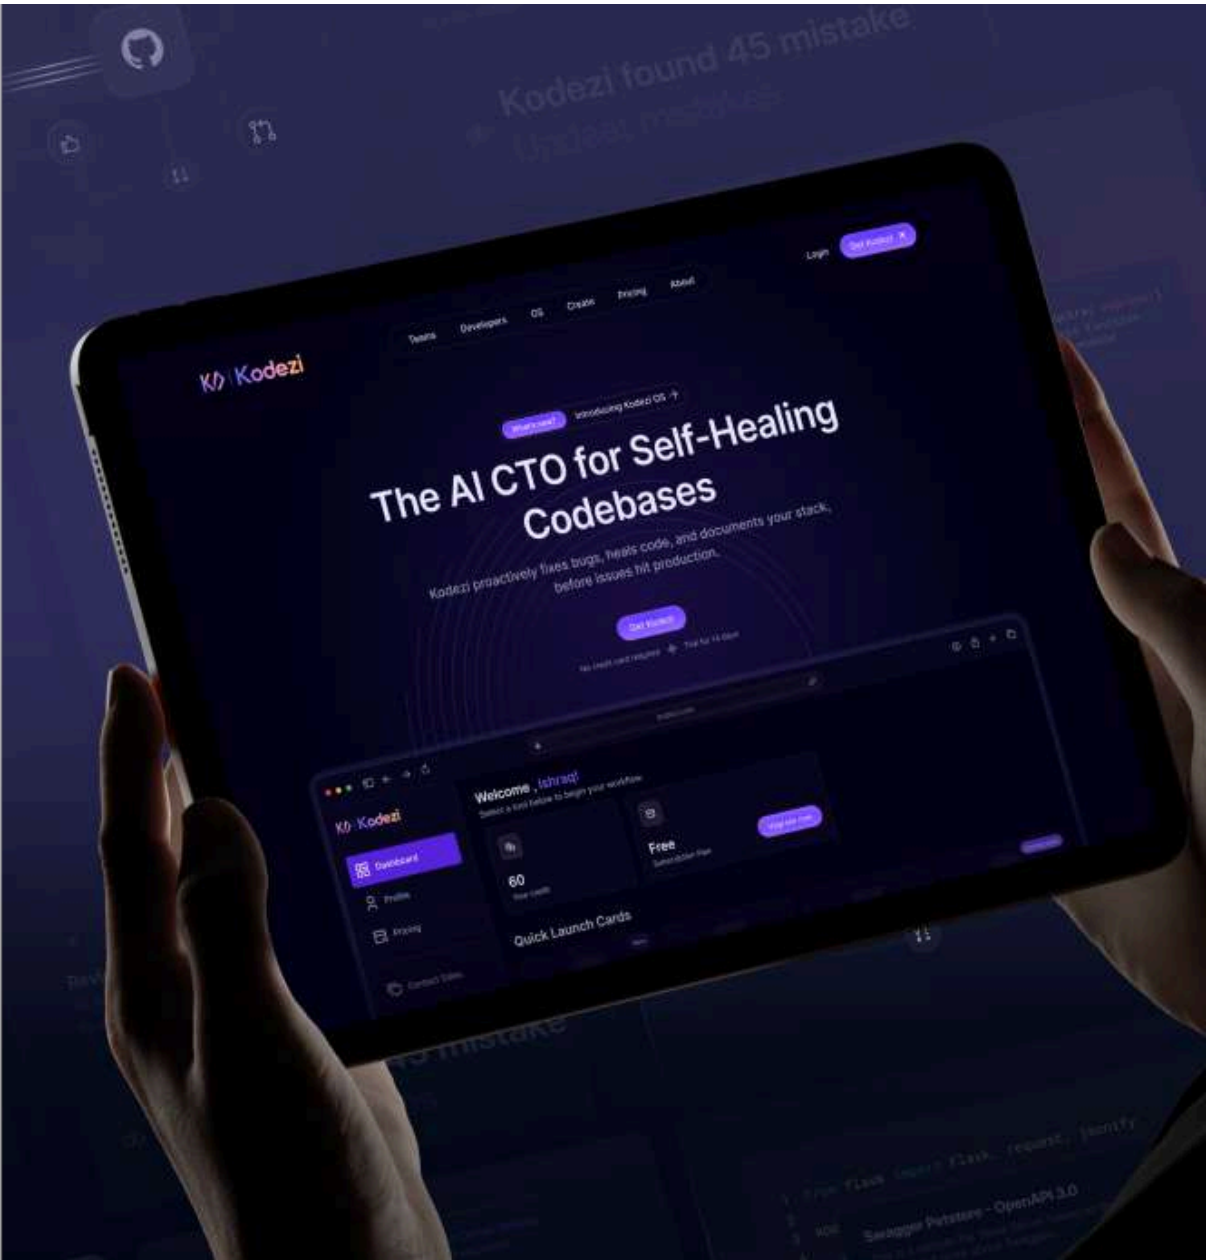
Kodezi found 45 mistake

K/) Kodezi

Teams Developers OS Create Pricing About

Login Get Kodezi

What's new? Introducing Kodezi OS →

The AI CTO for Self-Healing Codebases

Kodezi proactively fixes bugs, heals code, and documents your stack, before issues hit production.

Get Kodezi

No credit card required · Trial for 14 days

K/) Kodezi

Dashboard

Profile

Pricing

Contact Sales

Welcome , Ishraq!

Select a tool below to begin your workflow

60

Free

Upgrade now

Quick Launch Cards

45 mistake

from flask import Flask, request, jsonify

Swagger Petstore - OpenAPI 3.0